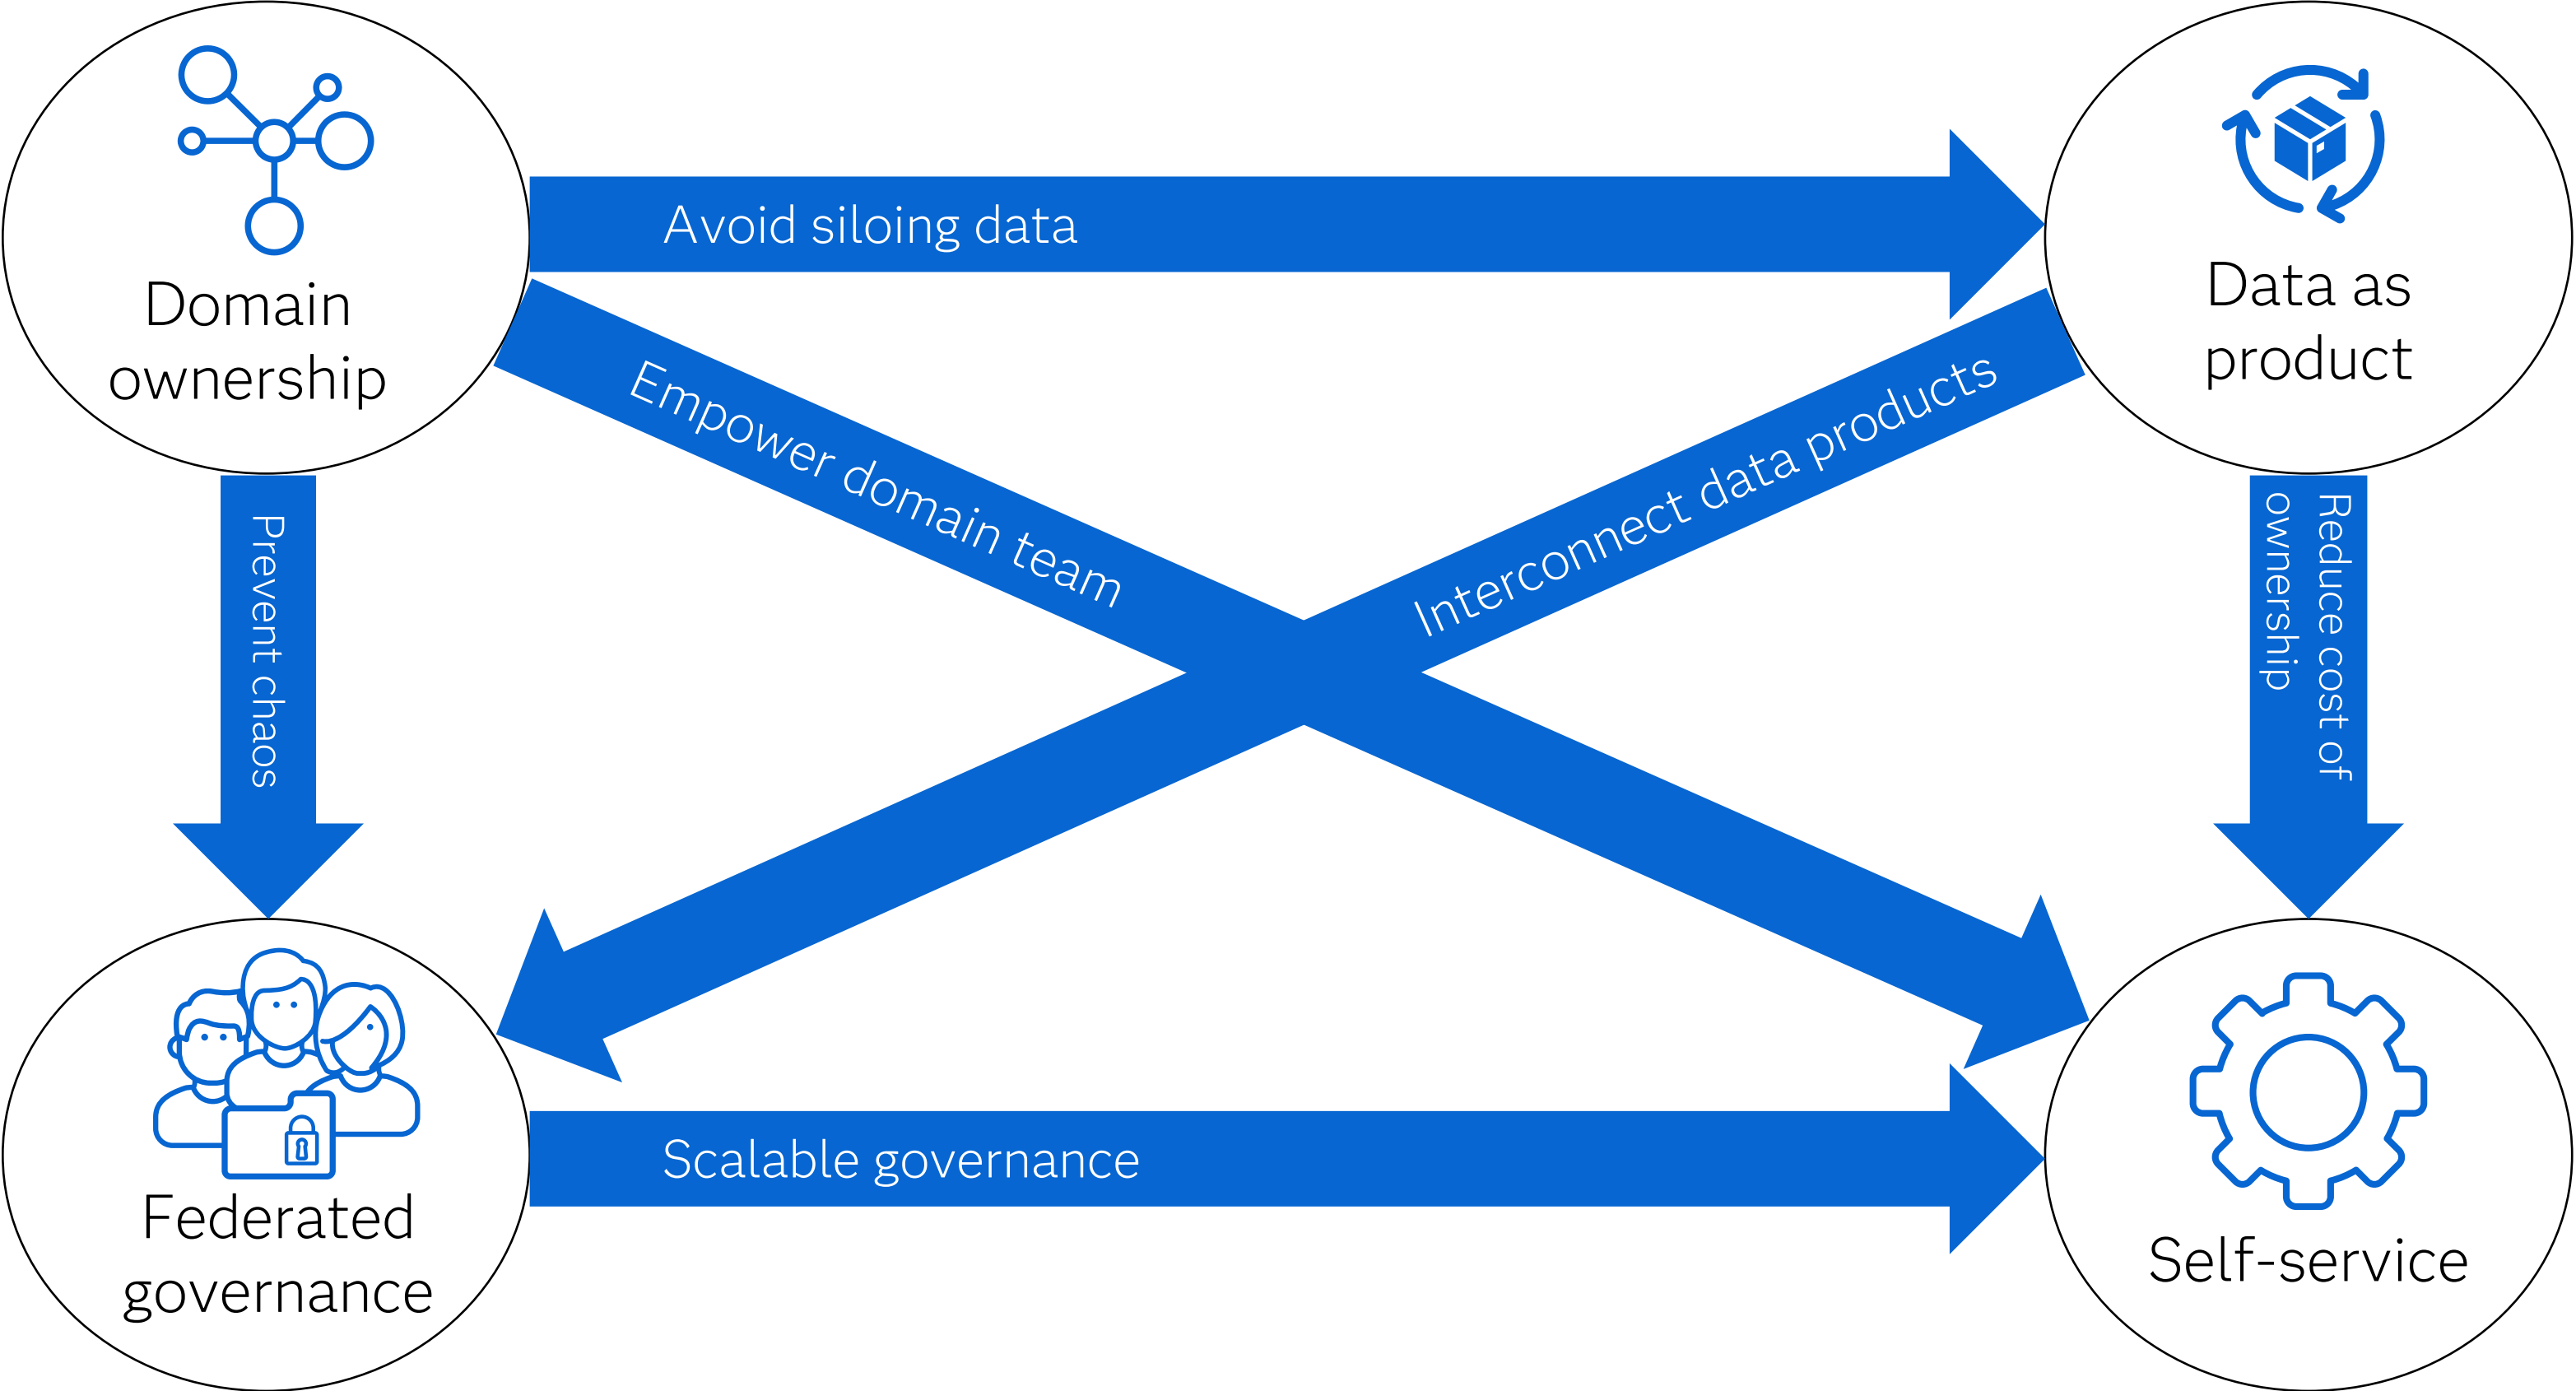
Domain ownership

Avoid siloing data

Data as product

Empower domain team

Interconnect data products

Prevent chaos

Reduce cost of ownership

Federated governance

Scalable governance

Self-service